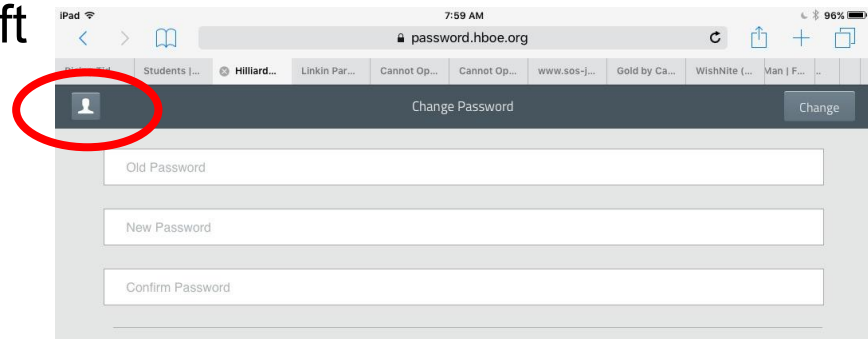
ft

iPad
7:59 AM
96%

password.hboe.org

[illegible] | Students |... | Hilliard... | Linkin Par... | Cannot Op... | Cannot Op... | www.sos-j... | Gold by Ca... | WishNite (... | Man | F... | ..

Change Password
Change

Old Password

New Password

Confirm Password